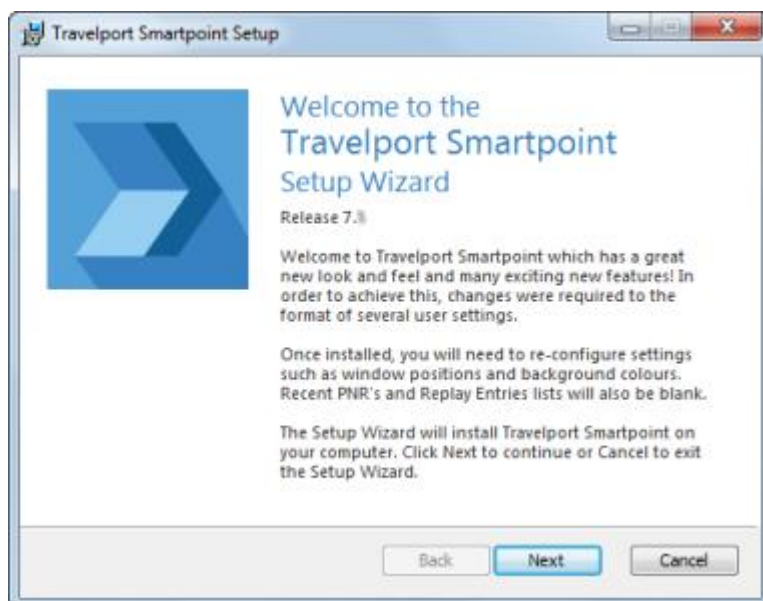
Travelport Smartpoint Setup

Welcome to the
Travelport Smartpoint
Setup Wizard

Release 7.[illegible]

Welcome to Travelport Smartpoint which has a great new look and feel and many exciting new features! In order to achieve this, changes were required to the format of several user settings.

Once installed, you will need to re-configure settings such as window positions and background colours. Recent PNR's and Replay Entries lists will also be blank.

The Setup Wizard will install Travelport Smartpoint on your computer. Click Next to continue or Cancel to exit the Setup Wizard.

Back Next Cancel